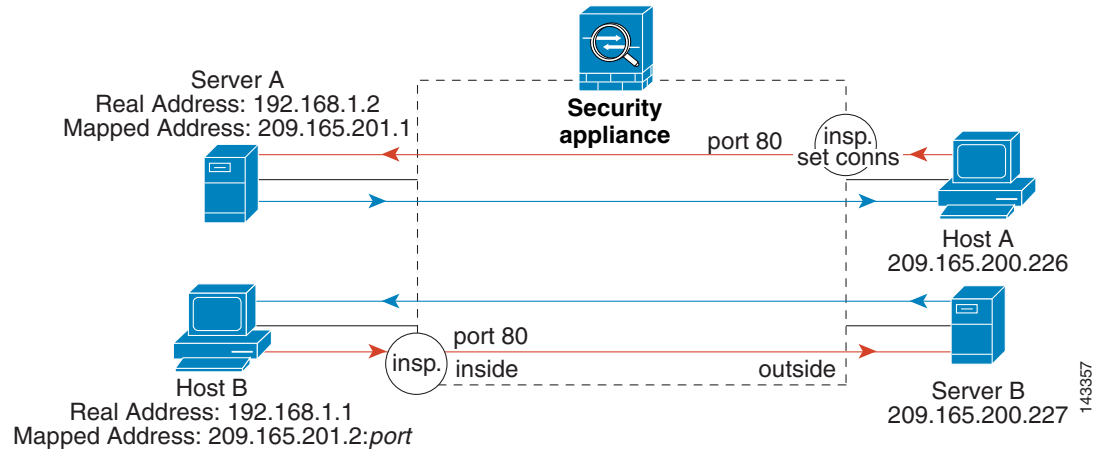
Security appliance

Server A
Real Address: 192.168.1.2
Mapped Address: 209.165.201.1

port 80

insp.
set conns

Host A
209.165.200.226

port 80

insp.

inside

outside

Host B
Real Address: 192.168.1.1
Mapped Address: 209.165.201.2:*port*

Server B
209.165.200.227

143357